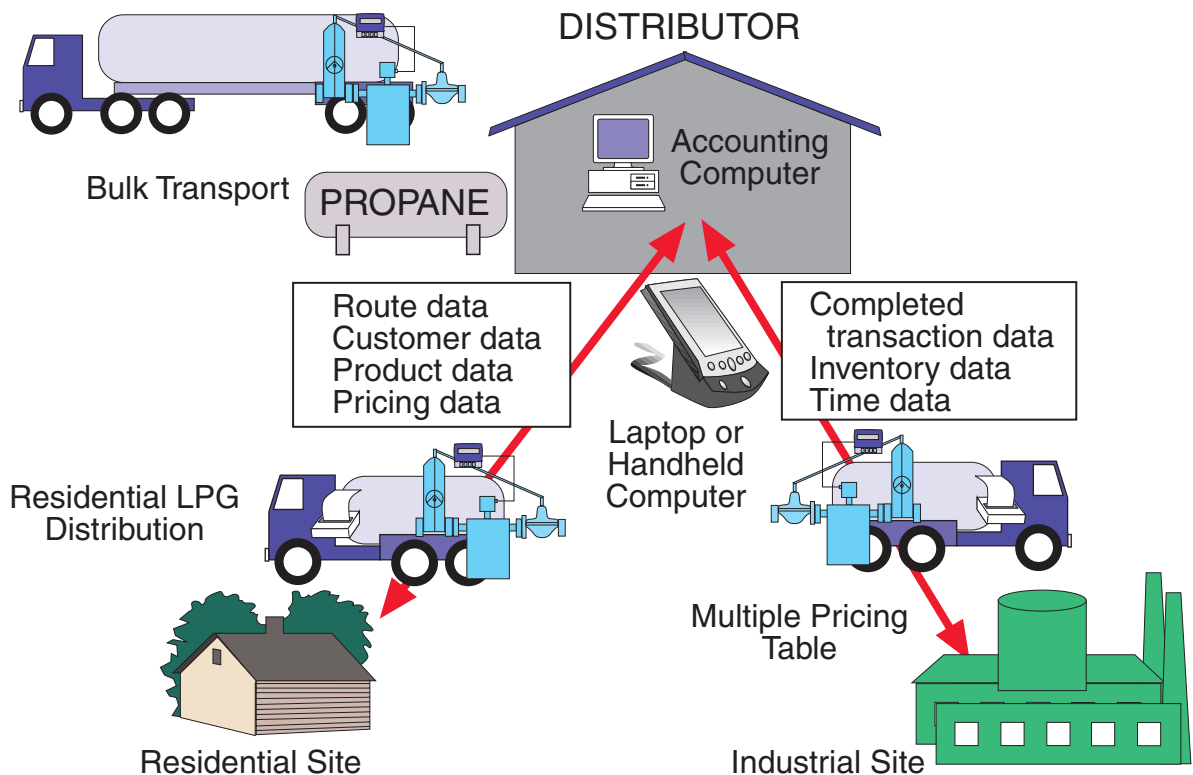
DISTRIBUTOR

Accounting Computer

Bulk Transport

PROPANE

Route data
Customer data
Product data
Pricing data

Completed transaction data
Inventory data
Time data

Laptop or Handheld Computer

Residential LPG Distribution

Multiple Pricing Table

Residential Site

Industrial Site